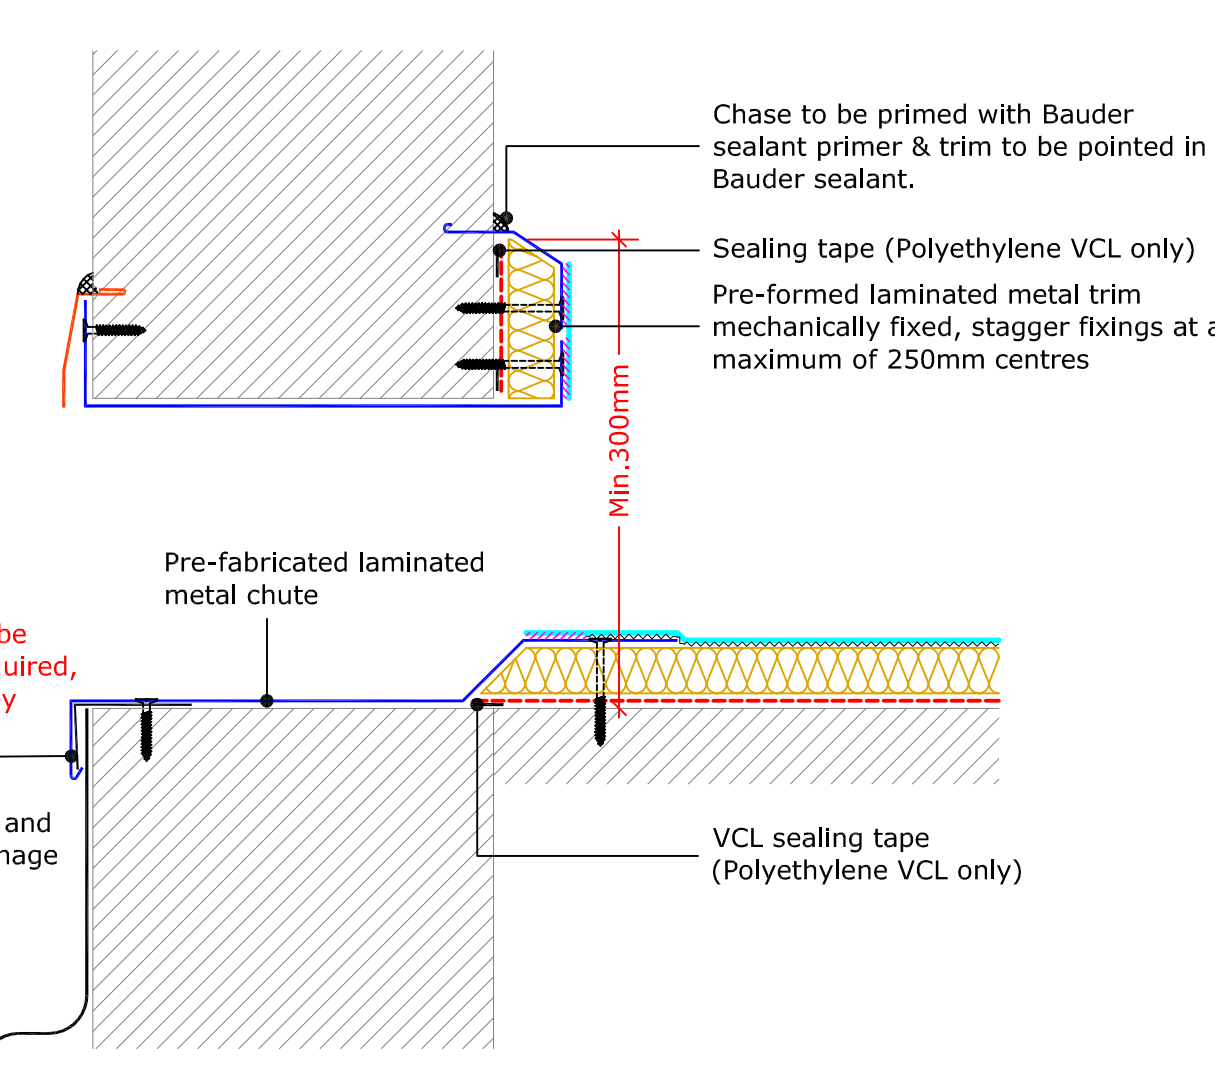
Chase to be primed with Bauder sealant primer & trim to be pointed in Bauder sealant.

Sealing tape (Polyethylene VCL only)

Pre-formed laminated metal trim mechanically fixed, stagger fixings at a maximum of 250mm centres

Min.300mm

Pre-fabricated laminated metal chute

be
uired,
y

and
nage

VCL sealing tape (Polyethylene VCL only)